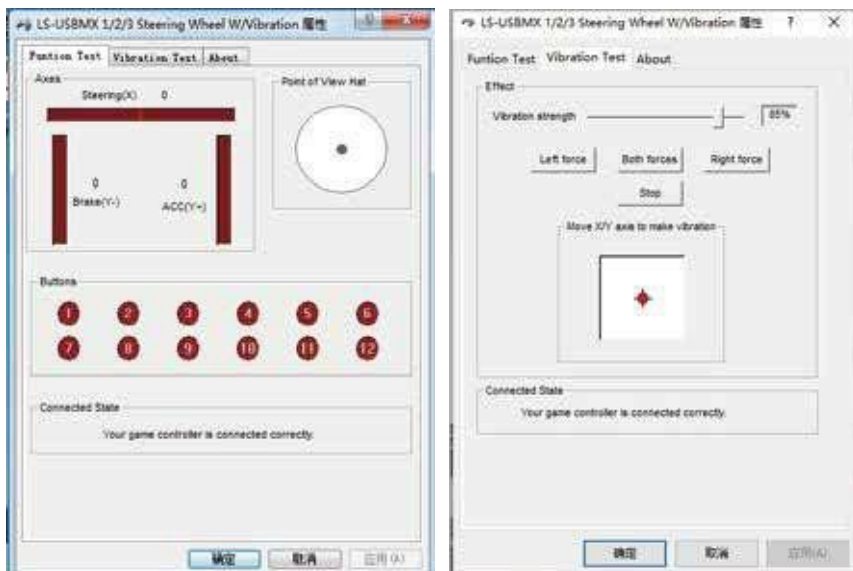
LS-USBMX 1/2/3 Steering Wheel W/Vibration 属性

Funtion Test Vibration Test About

Axes

Steering(X) 0

0 Brake(Y-)

0 ACC(Y+)

Point of View Hat

Buttons

1 2 3 4 5 6

7 8 9 10 11 12

Connected State

Your game controller is connected correctly.

确定 取消 应用(A)

LS-USBMX 1/2/3 Steering Wheel W/Vibration 属性 ? ×

Funtion Test Vibration Test About

Effect

Vibration strength 85%

Left force Both forces Right force

Stop

Move X/Y axis to make vibration

Connected State

Your game controller is connected correctly.

确定 取消 应用(A)